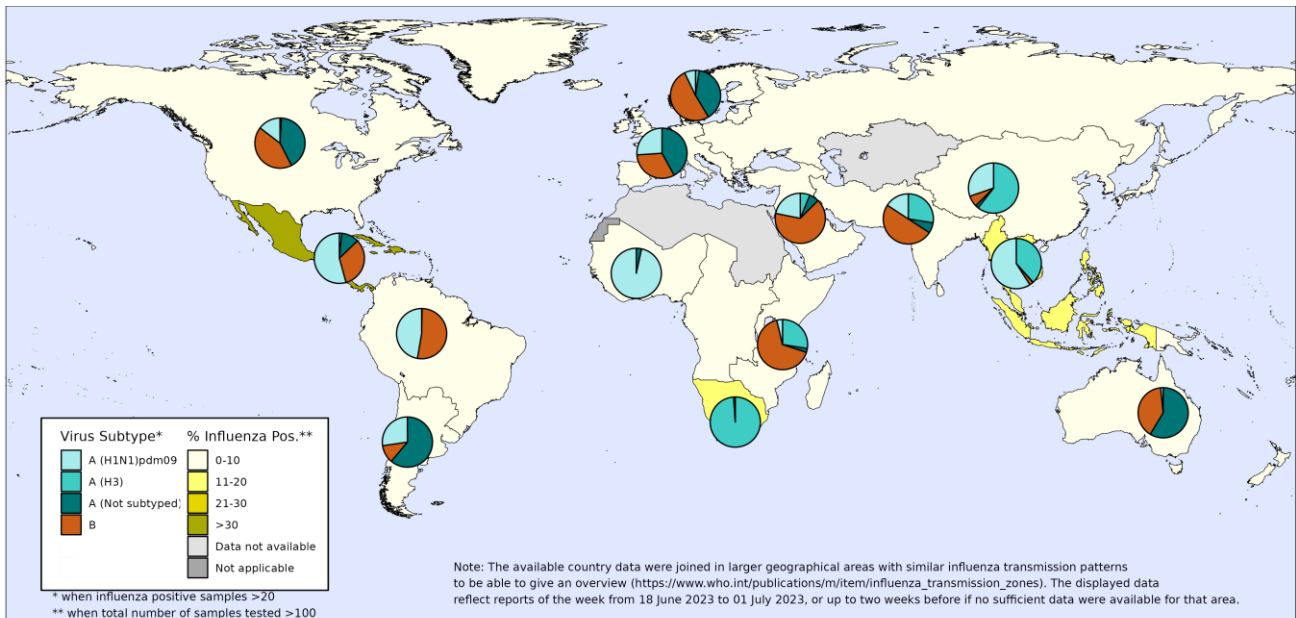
Virus Subtype*
A (H1N1)pdm09
A (H3)
A (Not subtyped)
B

% Influenza Pos.**
0-10
11-20
21-30
>30
Data not available
Not applicable

* when influenza positive samples >20
** when total number of samples tested >100

Note: The available country data were joined in larger geographical areas with similar influenza transmission patterns to be able to give an overview (https://www.who.int/publications/m/item/influenza_transmission_zones). The displayed data reflect reports of the week from 18 June 2023 to 01 July 2023, or up to two weeks before if no sufficient data were available for that area.